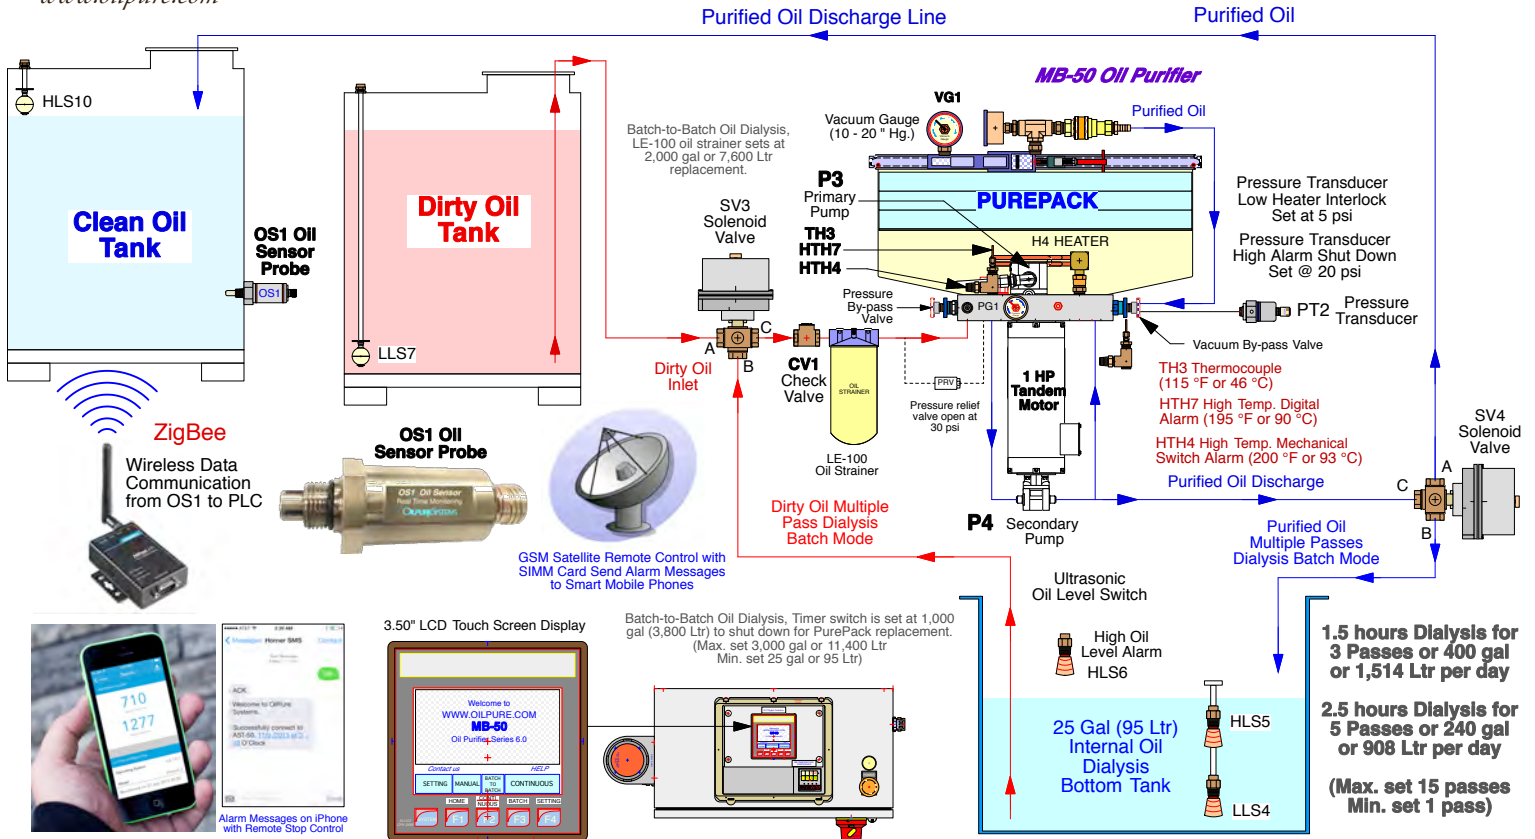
www.oilpure.com

Purified Oil Discharge Line

Purified Oil

MB-50 Oil Purifier

HLS10

Clean Oil Tank

OS1 Oil Sensor Probe

OS1

Dirty Oil Tank

LLS7

Batch-to-Batch Oil Dialysis, LE-100 oil strainer sets at 2,000 gal or 7,600 Ltr replacement.

VG1

Vacuum Gauge (10 - 20 " Hg.)

Purified Oil

P3 Primary Pump

PUREPACK

TH3
HTH7
HTH4

H4 HEATER

Pressure Transducer Low Heater Interlock Set at 5 psi

Pressure Transducer High Alarm Shut Down Set @ 20 psi

SV3 Solenoid Valve

Pressure By-pass Valve

PG1

PT2 Pressure Transducer

Vacuum By-pass Valve

A
C
B

Dirty Oil Inlet

CV1 Check Valve

OIL STRAINER

PRV

Pressure relief valve open at 30 psi

1 HP Tandem Motor

TH3 Thermocouple (115 °F or 46 °C)

HTH7 High Temp. Digital Alarm (195 °F or 90 °C)

HTH4 High Temp. Mechanical Switch Alarm (200 °F or 93 °C)

SV4 Solenoid Valve

A
C
B

LE-100 Oil Strainer

Purified Oil Discharge

ZigBee

Wireless Data Communication from OS1 to PLC

OS1 Oil Sensor Probe

OS1 Oil Sensor

Dirty Oil Multiple Pass Dialysis Batch Mode

P4 Secondary Pump

Purified Oil Multiple Passes Dialysis Batch Mode

GSM Satellite Remote Control with SIMM Card Send Alarm Messages to Smart Mobile Phones

Ultrasonic Oil Level Switch

710
1277

Alarm Messages on iPhone with Remote Stop Control

3.50" LCD Touch Screen Display

Welcome to WWW.OILPURE.COM MB-50 Oil Purifier Series 6.0

SETTING MANUAL BATCH TO BATCH CONTINUOUS

HOME BATCH SETTING

F1 F2 F3 F4

Batch-to-Batch Oil Dialysis, Timer switch is set at 1,000 gal (3,800 Ltr) to shut down for PurePack replacement. (Max. set 3,000 gal or 11,400 Ltr Min. set 25 gal or 95 Ltr)

High Oil Level Alarm HLS6

25 Gal (95 Ltr) Internal Oil Dialysis Bottom Tank

HLS5

LLS4

1.5 hours Dialysis for 3 Passes or 400 gal or 1,514 Ltr per day

2.5 hours Dialysis for 5 Passes or 240 gal or 908 Ltr per day

(Max. set 15 passes Min. set 1 pass)